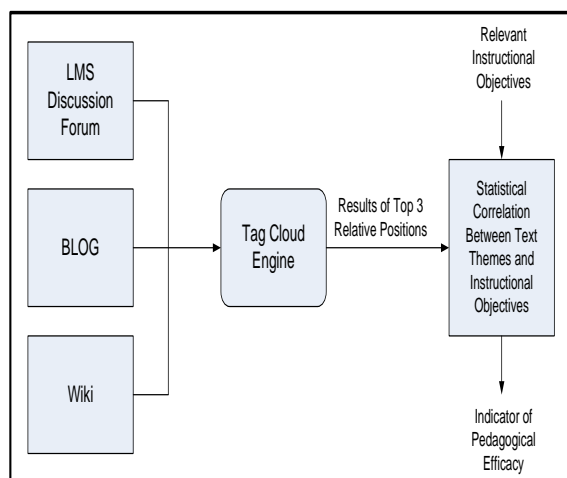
LMS Discussion Forum

BLOG

Wiki

Tag Cloud Engine

Results of Top 3 Relative Positions

Relevant Instructional Objectives

Statistical Correlation Between Text Themes and Instructional Objectives

Indicator of Pedagogical Efficacy